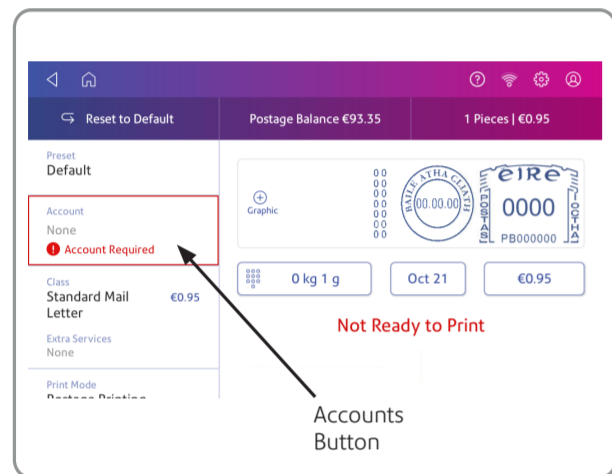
Reset to Default

Postage Balance €93.35

1 Pieces | €0.95

Preset
Default

Account
None
Account Required

Class
Standard Mail Letter
€0.95

Extra Services
None

Print Mode
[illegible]

Graphic

00
00
00
00
00
00
00
00

BAILE ATHA CLIATH
00.00.00

éIRe
POSTAS
0000
PB000000
TOSTAS

0 kg 1 g

Oct 21

€0.95

Not Ready to Print

Accounts
Button